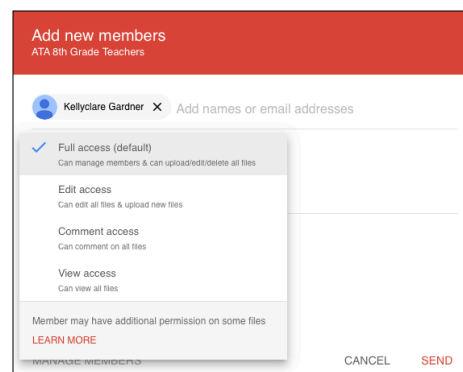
Add new members
ATA 8th Grade Teachers

Kellyclare Gardner ✕ Add names or email addresses

✓ Full access (default)
Can manage members & can upload/edit/delete all files

Edit access
Can edit all files & upload new files

Comment access
Can comment on all files

View access
Can view all files

Member may have additional permission on some files
LEARN MORE

MANAGE MEMBERS

CANCEL SEND